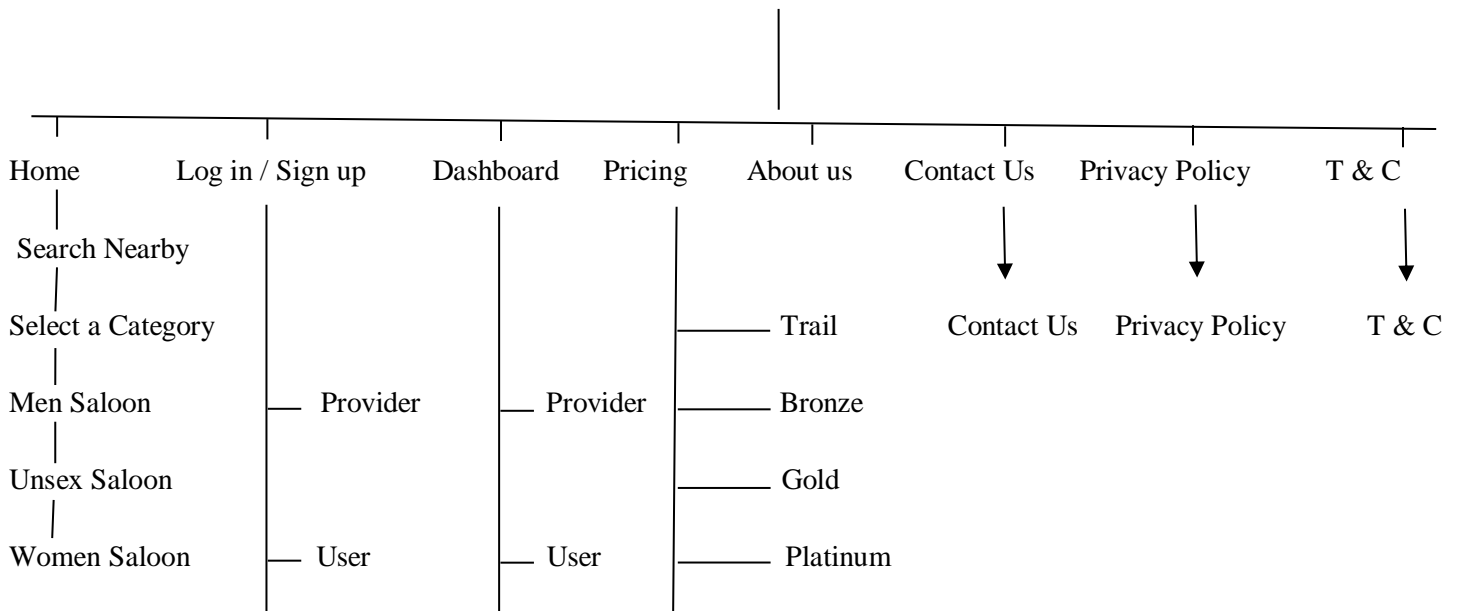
Home

Search Nearby

Select a Category

Men Saloon

Unsex Saloon

Women Saloon

Log in / Sign up

Provider

User

Dashboard

Provider

User

Pricing

Trail

Bronze

Gold

Platinum

About us

Contact Us

Contact Us

Privacy Policy

Privacy Policy

T & C

T & C